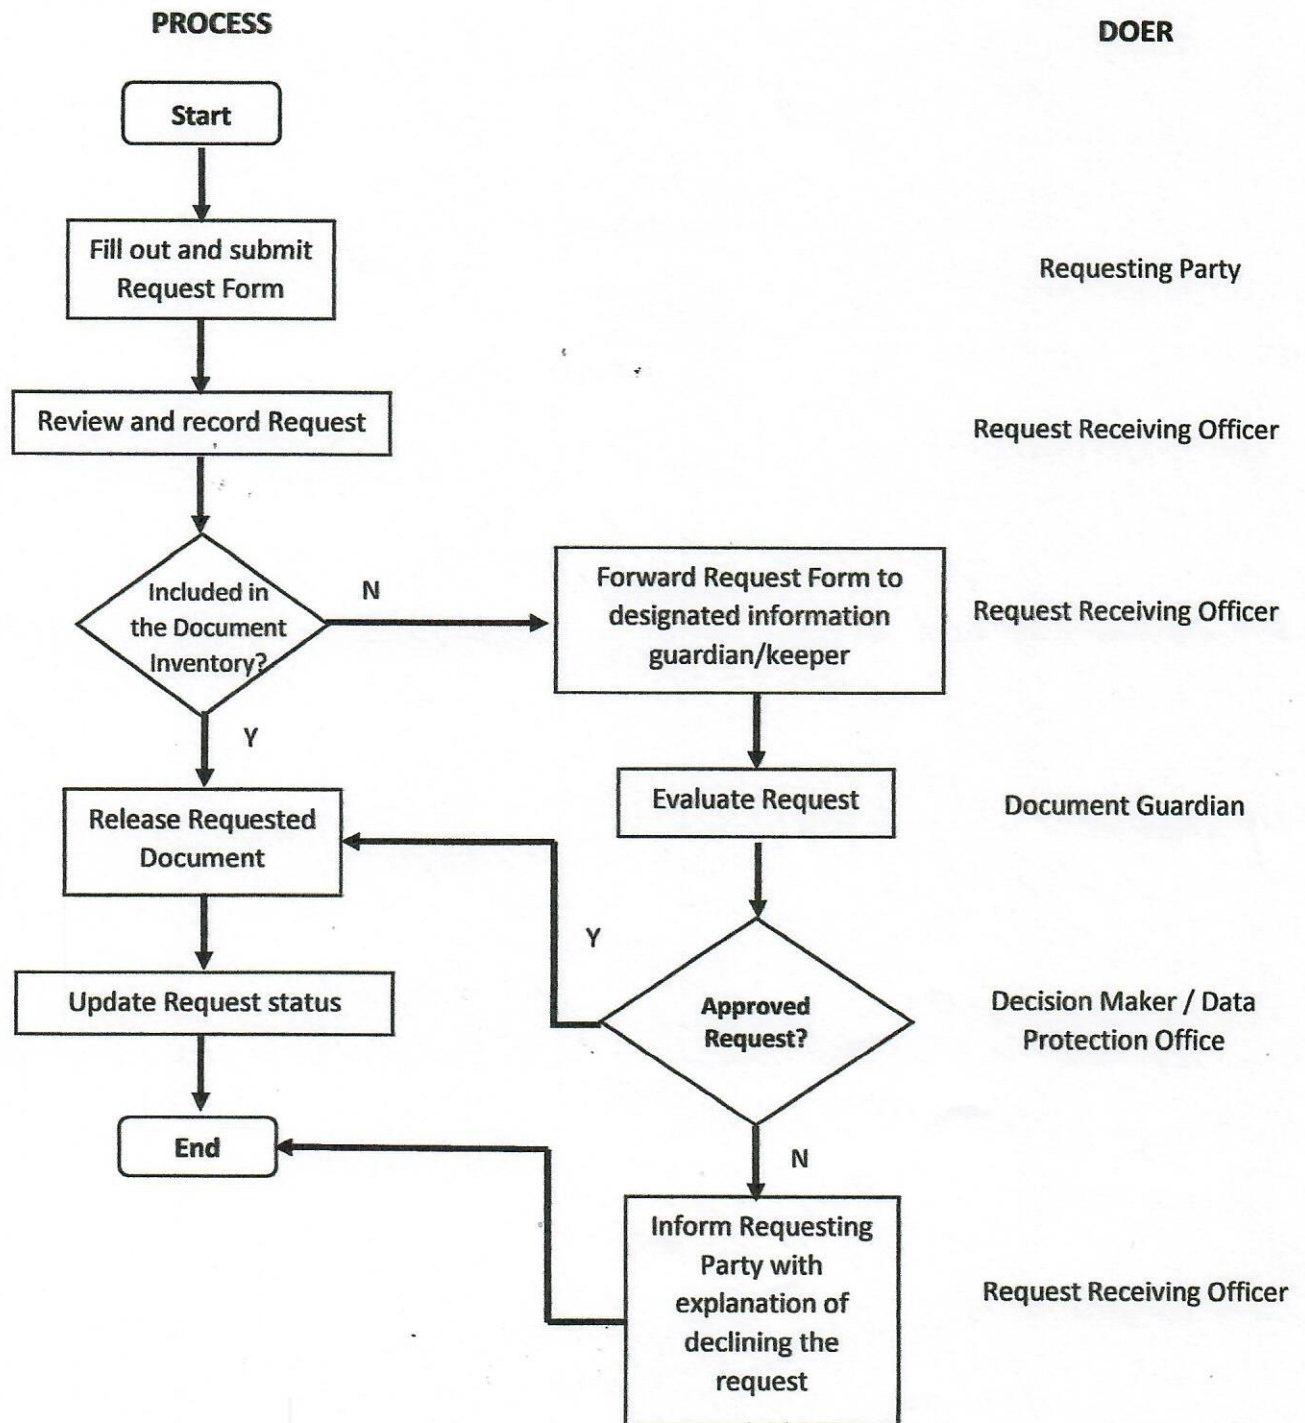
PROCESS

DOER

Start

Fill out and submit Request Form

Requesting Party

Review and record Request

Request Receiving Officer

Included in the Document Inventory?

N

Forward Request Form to designated information guardian/keeper

Request Receiving Officer

Y

Release Requested Document

Evaluate Request

Document Guardian

Y

Update Request status

Approved Request?

Decision Maker / Data Protection Office

End

N

Inform Requesting Party with explanation of declining the request

Request Receiving Officer